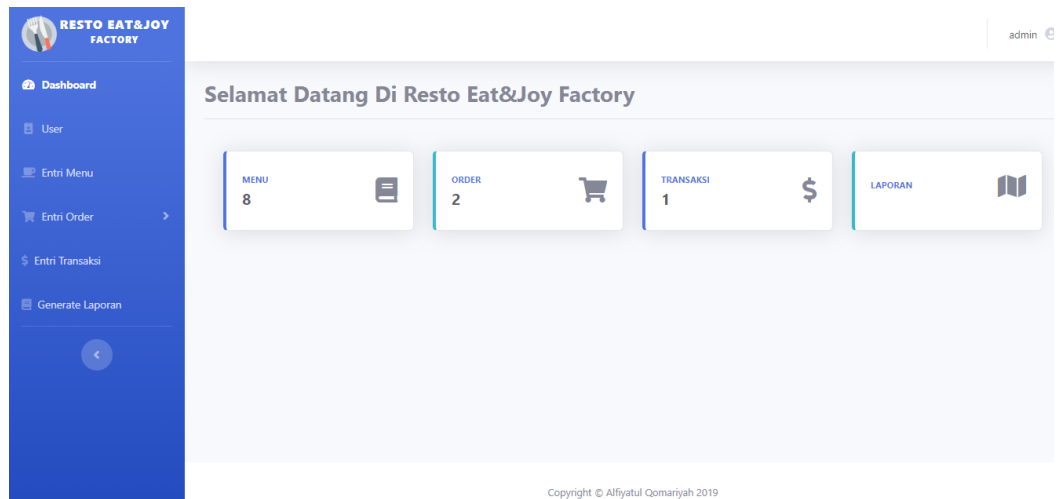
RESTO EAT&JOY FACTORY

Dashboard

User

Entri Menu

Entri Order

$ Entri Transaksi

Generate Laporan

admin

Selamat Datang Di Resto Eat&Joy Factory

MENU
8

ORDER
2

TRANSAKSI
1

$

LAPORAN

Copyright © Alfiyatul Qomariyah 2019